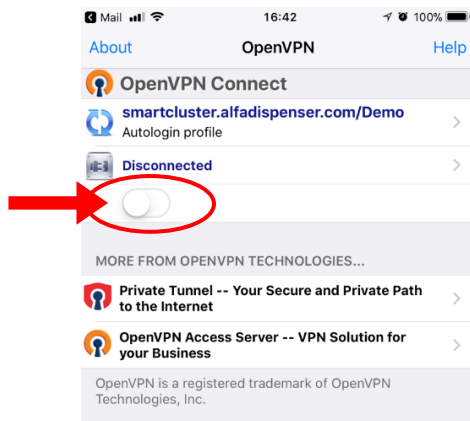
Mail 16:42 100%

About OpenVPN Help

OpenVPN Connect

smartcluster.alfadispenser.com/Demo
Autologin profile

Disconnected

MORE FROM OPENVPN TECHNOLOGIES...

Private Tunnel -- Your Secure and Private Path to the Internet

OpenVPN Access Server -- VPN Solution for your Business

OpenVPN is a registered trademark of OpenVPN Technologies, Inc.